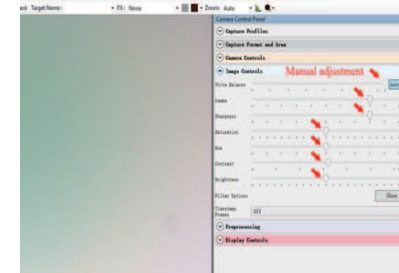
ack Target Name: • Fil: None • Zoom Auto

Camera Control Panel
Capture Profiles
Capture Format and Area
Camera Controls
Image Controls
Manual adjustment
White Balance
Gamma
Sharpness
Saturation
Hue
Contrast
Brightness
Filter Options
Show
Timestamp Frames
Off
Preprocessing
Display Controls